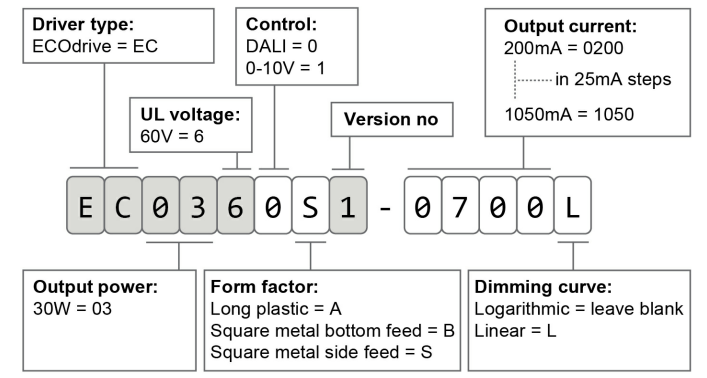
Driver type:
ECOdrive = EC

Control:
DALI = 0
0-10V = 1

UL voltage:
60V = 6

Version no

Output current:
200mA = 0200
in 25mA steps
1050mA = 1050

E C 0 3 6 0 S 1 - 0 7 0 0 L

Output power:
30W = 03

Form factor:
Long plastic = A
Square metal bottom feed = B
Square metal side feed = S

Dimming curve:
Logarithmic = leave blank
Linear = L